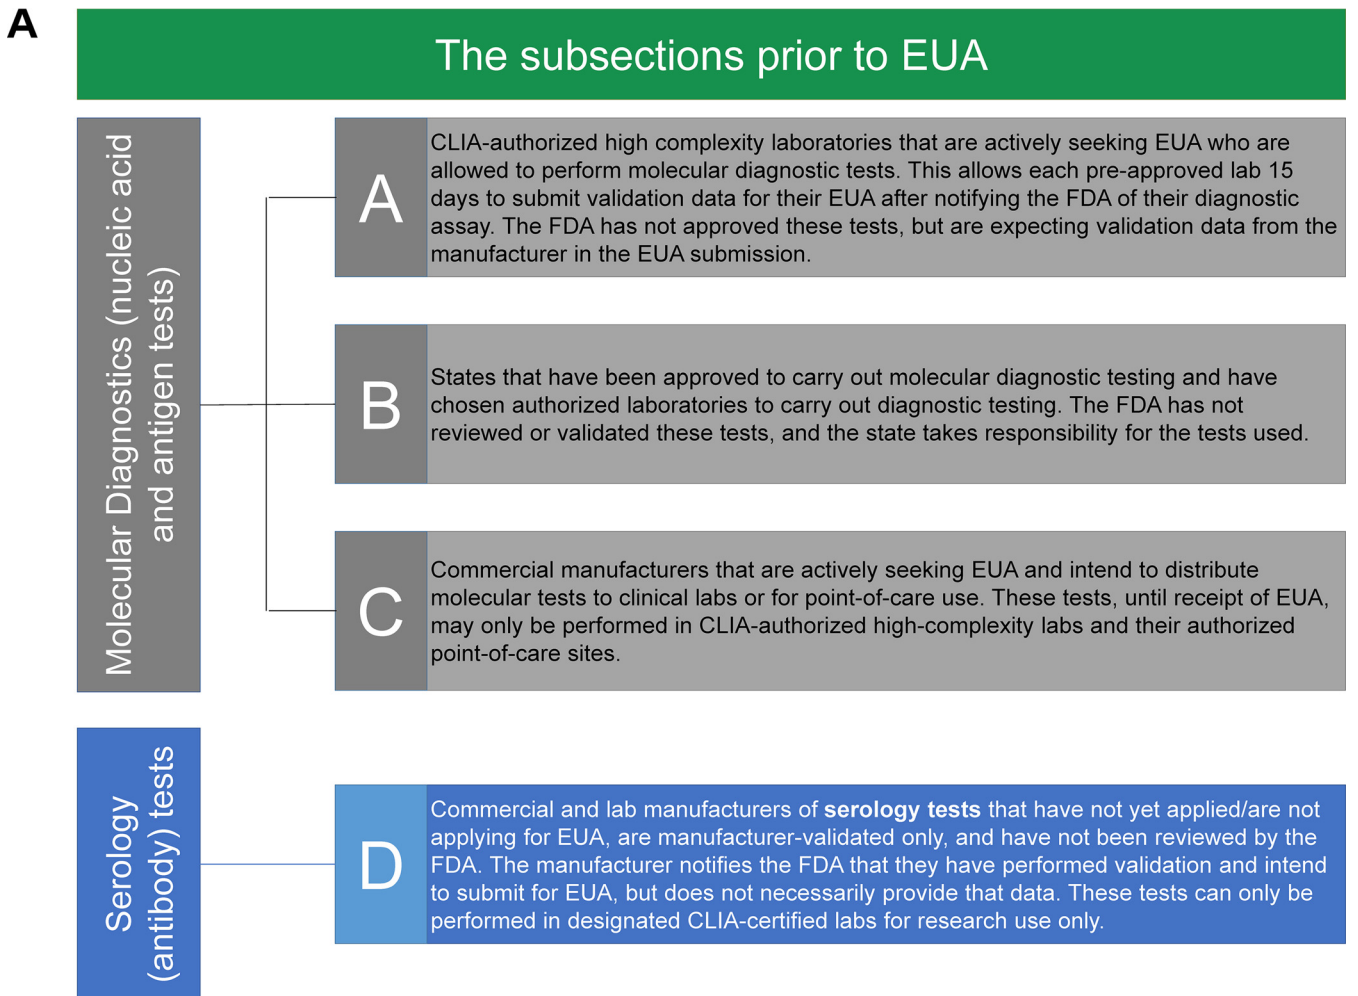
A

The subsections prior to EUA

Molecular Diagnostics (nucleic acid and antigen tests)

A

CLIA-authorized high complexity laboratories that are actively seeking EUA who are allowed to perform molecular diagnostic tests. This allows each pre-approved lab 15 days to submit validation data for their EUA after notifying the FDA of their diagnostic assay. The FDA has not approved these tests, but are expecting validation data from the manufacturer in the EUA submission.

B

States that have been approved to carry out molecular diagnostic testing and have chosen authorized laboratories to carry out diagnostic testing. The FDA has not reviewed or validated these tests, and the state takes responsibility for the tests used.

C

Commercial manufacturers that are actively seeking EUA and intend to distribute molecular tests to clinical labs or for point-of-care use. These tests, until receipt of EUA, may only be performed in CLIA-authorized high-complexity labs and their authorized point-of-care sites.

Serology (antibody) tests

D

Commercial and lab manufacturers of **serology tests** that have not yet applied/are not applying for EUA, are manufacturer-validated only, and have not been reviewed by the FDA. The manufacturer notifies the FDA that they have performed validation and intend to submit for EUA, but does not necessarily provide that data. These tests can only be performed in designated CLIA-certified labs for research use only.